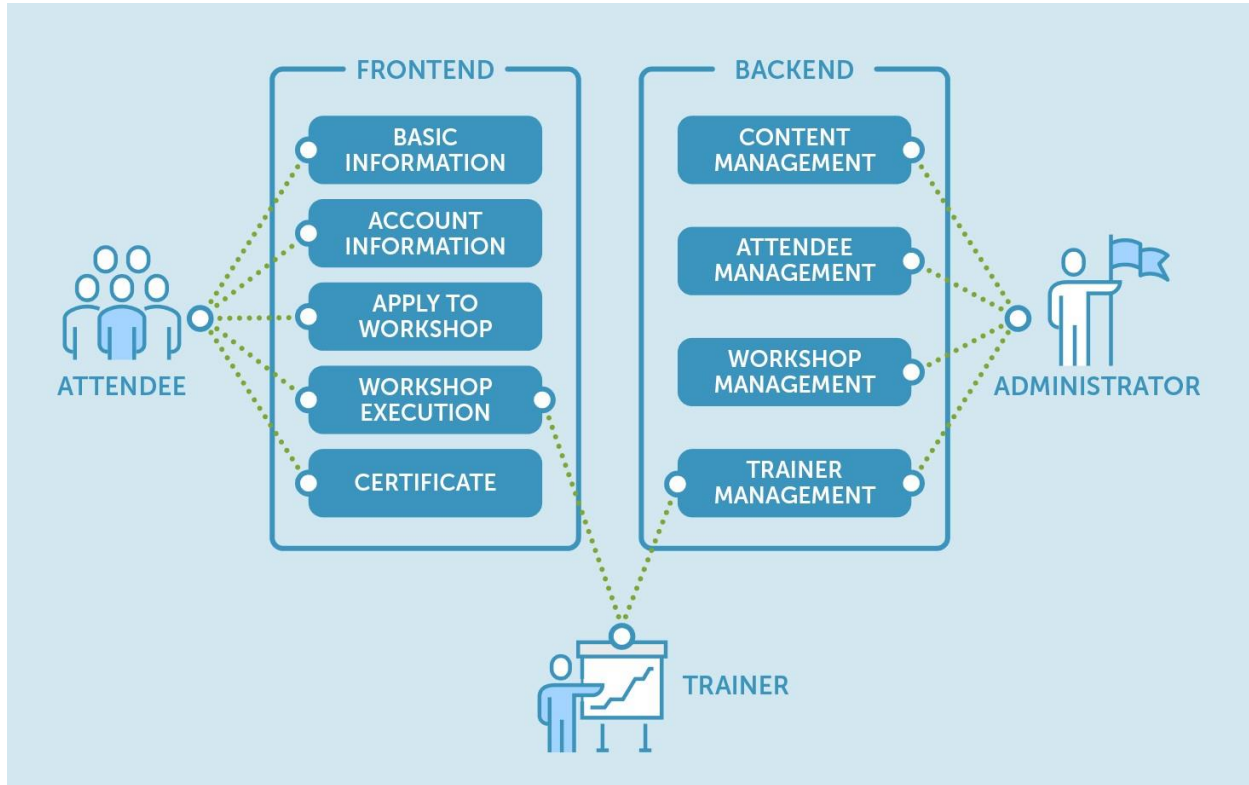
FRONTEND

BASIC INFORMATION

ACCOUNT INFORMATION

APPLY TO WORKSHOP

WORKSHOP EXECUTION

CERTIFICATE

BACKEND

CONTENT MANAGEMENT

ATTENDEE MANAGEMENT

WORKSHOP MANAGEMENT

TRAINER MANAGEMENT

ATTENDEE

ADMINISTRATOR

TRAINER